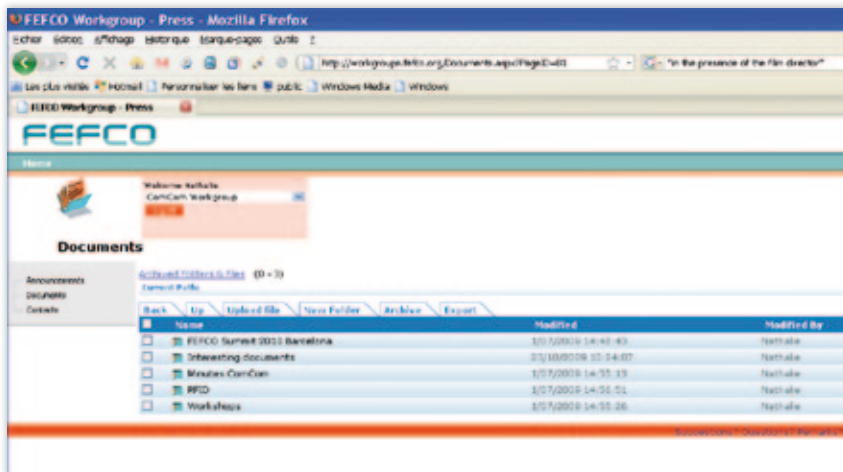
FEFCO Workgroup - Press - Mozilla Firefox

Fichier Édition Affichage Historique Marque-pages Outils ?

http://workgroupe.fefco.org/Documents.aspx?PageID=81

"in the presence of the film director"

Les plus visités Hotmail Personnaliser les liens public Windows Media Windows

FEFCO Workgroup - Press

FEFCO

Home

Welcome Nathalie

ComCom Workgroup

Documents

Announcements

Documents

Contacts

Archived Folders & Files (0 - 3)

Current Path:

Back | Up | Upload file | New Folder | Archive | Export

| | Name | Modified | Modified By |
|---|---|---|---|
| | FEFCO Summit 2011 Barcelona | 1/07/2009 14:45:43 | Nathalie |
| | Interesting documents | 21/10/2009 15:34:07 | Nathalie |
| | Minutes ComCom | 1/07/2009 14:55:13 | Nathalie |
| | PPD | 1/07/2009 14:55:51 | Nathalie |
| | Workshops | 1/07/2009 14:55:26 | Nathalie |

Suggestions? Questions? Remarks?